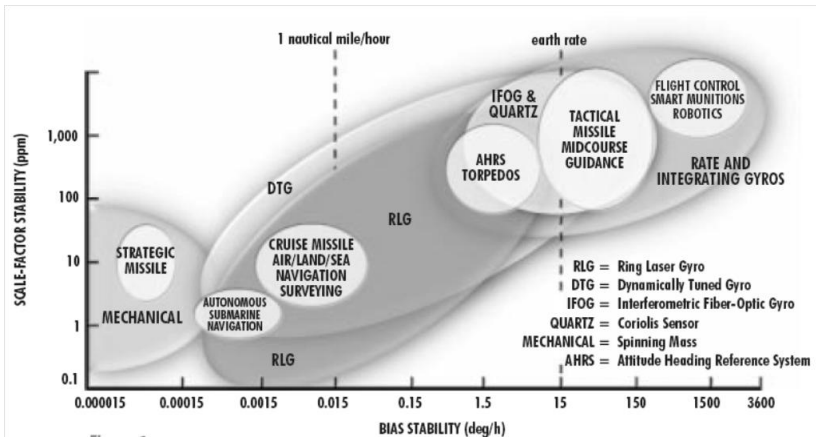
1 nautical mile/hour

earth rate

SCALE-FACTOR STABILITY (ppm)

1,000

100

10

1

0.1

FLIGHT CONTROL SMART MUNITIONS ROBOTICS

IFOG & QUARTZ

TACTICAL MISSILE MIDCOURSE GUIDANCE

AHRS TORPEDOS

RATE AND INTEGRATING GYROS

DTG

RLG

STRATEGIC MISSILE

CRUISE MISSILE AIR/LAND/SEA NAVIGATION SURVEYING

MECHANICAL

AUTONOMOUS SUBMARINE NAVIGATION

RLG

RLG = Ring Laser Gyro
DTG = Dynamically Tuned Gyro
IFOG = Interferometric Fiber-Optic Gyro
QUARTZ = Coriolis Sensor
MECHANICAL = Spinning Mass
AHRS = Attitude Heading Reference System

0.000015 0.00015 0.0015 0.015 0.15 1.5 15 150 1500 3600

BIAS STABILITY (deg/h)

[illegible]